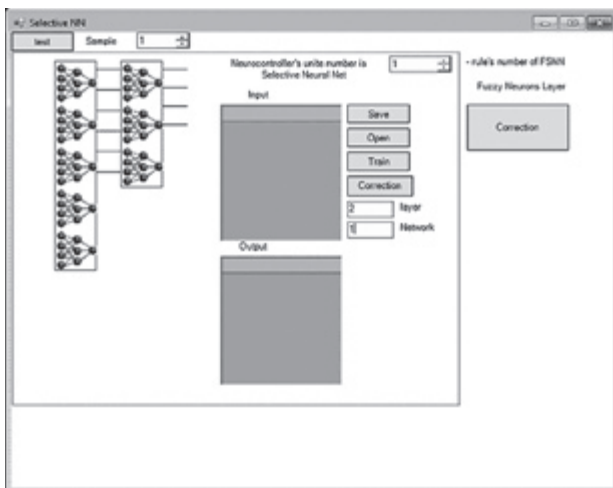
Selective NN

test Sample 1

Neurocontroller's unite number is Selective Neural Net

1

- rule's number of FSNN

Fuzzy Neurons Layer

Correction

Input

Save

Open

Train

Correction

2 layer

1 Network

Output